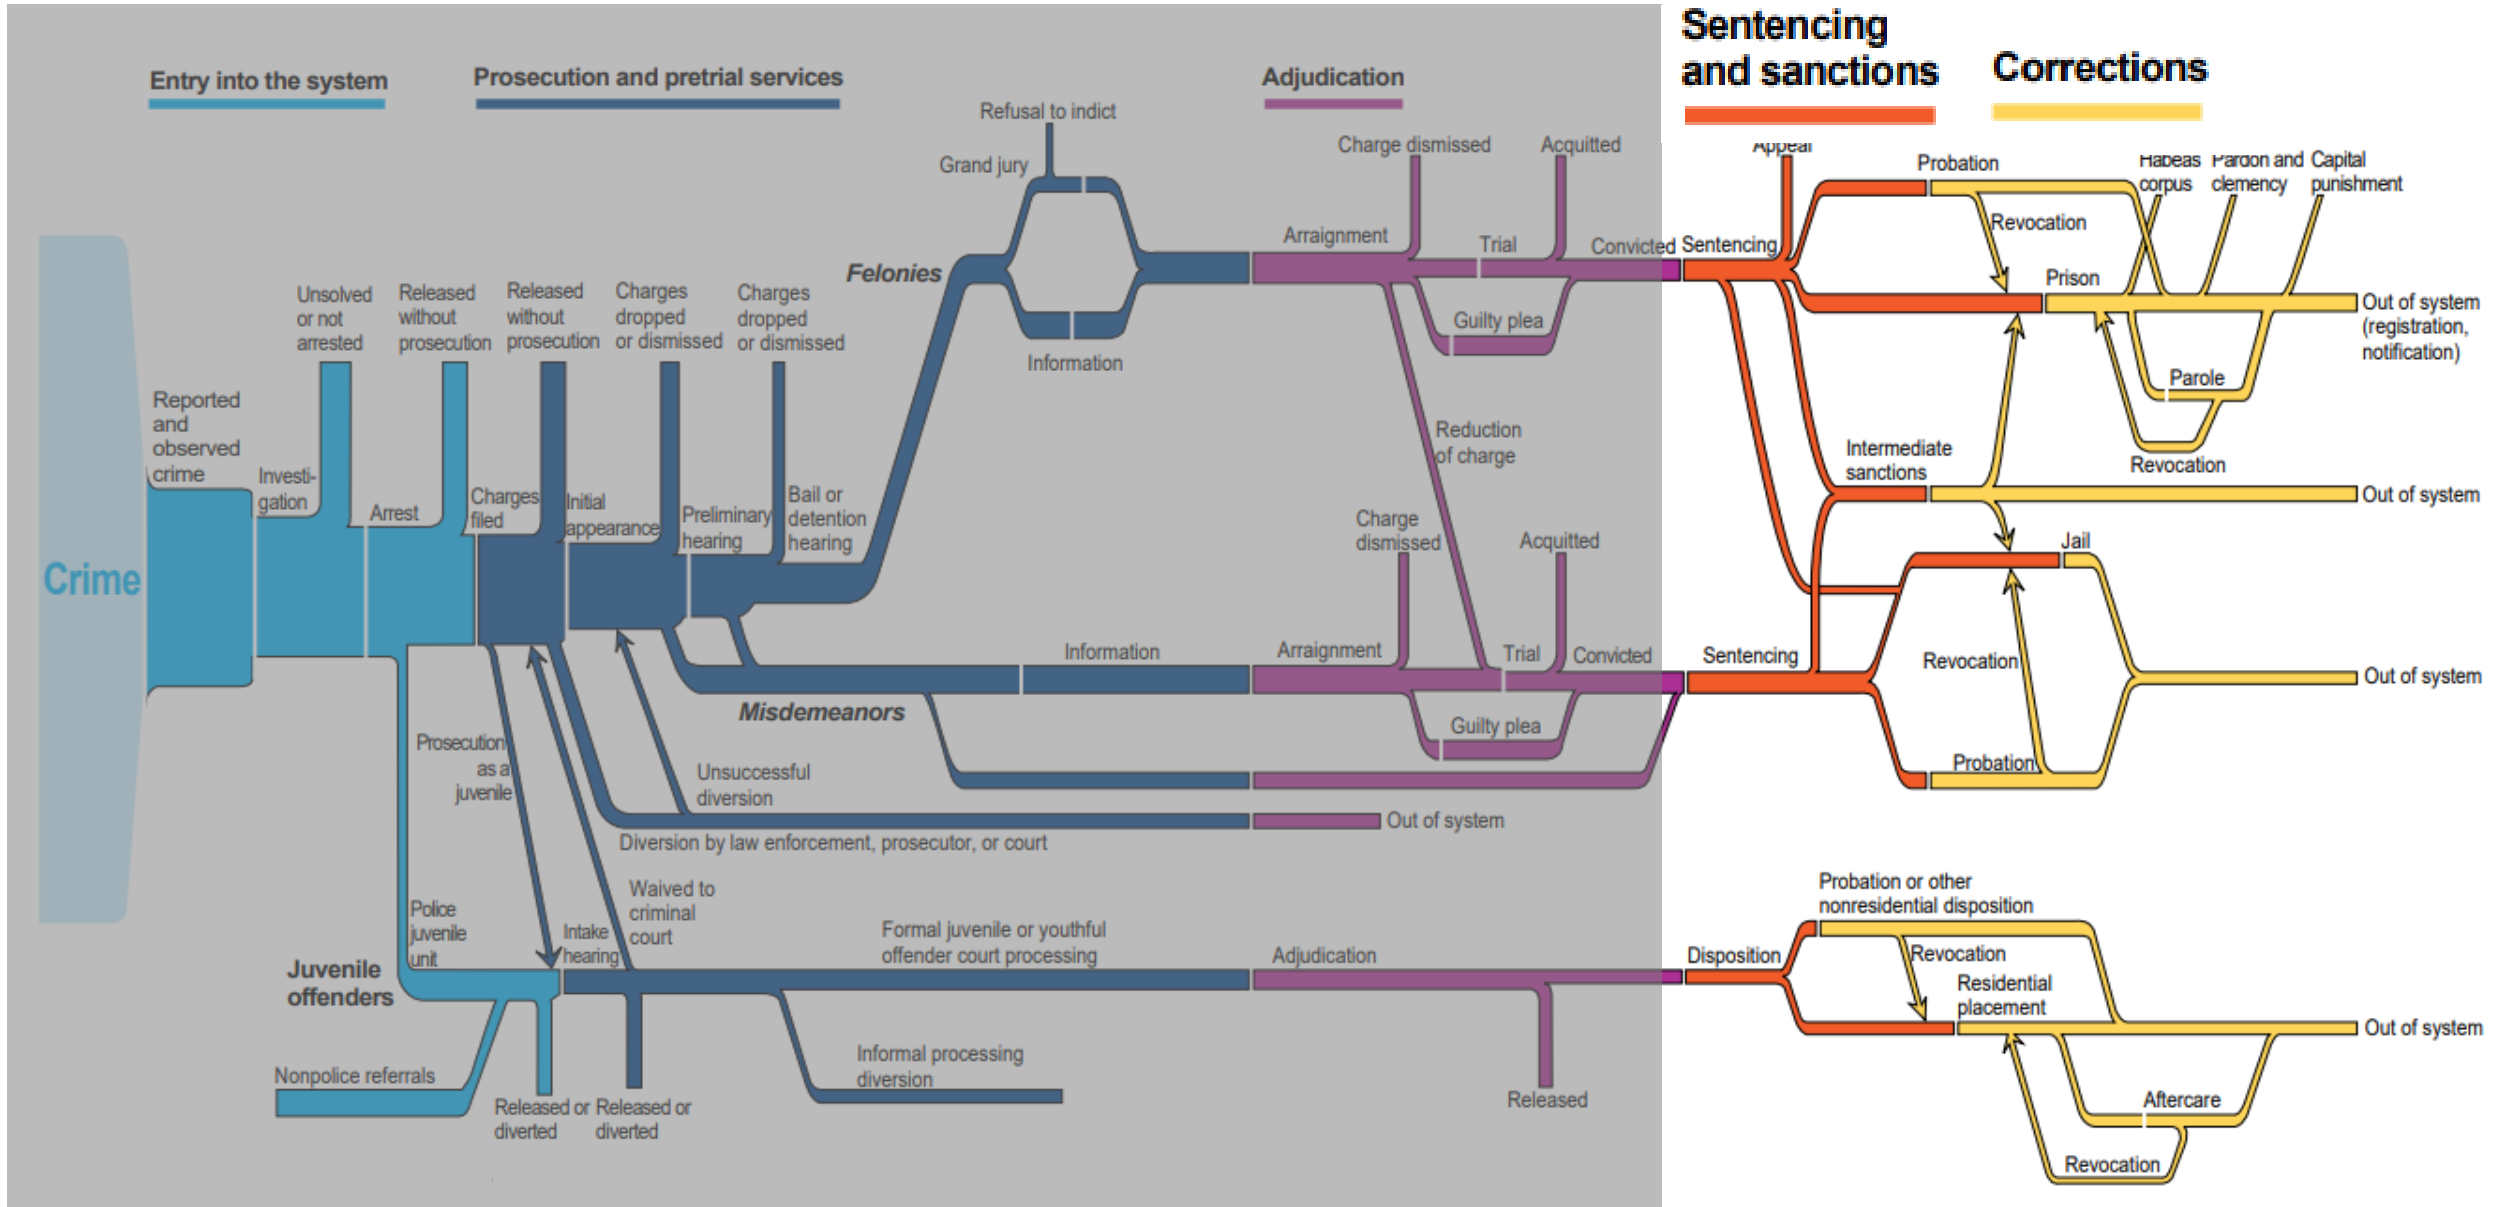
Entry into the system

Prosecution and pretrial services

Adjudication

Sentencing and sanctions

Corrections

Refusal to indict

Grand jury

Charge dismissed

Acquitted

Appeal

Probation

Habeas corpus

Pardon and clemency

Capital punishment

Revocation

Arraignment

Trial

Convicted

Sentencing

Prison

Felonies

Guilty plea

Out of system (registration, notification)

Information

Unsolved or not arrested

Released without prosecution

Released without prosecution

Charges dropped or dismissed

Charges dropped or dismissed

Parole

Reported and observed crime

Reduction of charge

Intermediate sanctions

Revocation

Crime

Investigation

Arrest

Charges filed

Initial appearance

Preliminary hearing

Bail or detention hearing

Out of system

Charge dismissed

Acquitted

Jail

Information

Arraignment

Trial

Convicted

Sentencing

Revocation

Out of system

Misdemeanors

Guilty plea

Prosecution as a juvenile

Unsuccessful diversion

Probation

Out of system

Diversion by law enforcement, prosecutor, or court

Waived to criminal court

Probation or other nonresidential disposition

Police juvenile unit

Intake hearing

Formal juvenile or youthful offender court processing

Disposition

Revocation

Juvenile offenders

Adjudication

Residential placement

Out of system

Informal processing diversion

Nonpolice referrals

Aftercare

Released or diverted

Released or diverted

Released

Revocation